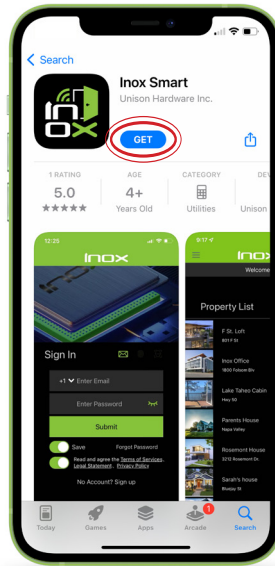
Search

IN OX

Inox Smart
Unison Hardware Inc.

GET

1 RATING
5.0
★★★★★

AGE
4+
Years Old

CATEGORY
Utilities

DEV
Unison

12:25

INOX

Sign In

+1 Enter Email

Enter Password

Submit

Save Forgot Password

Read and agree the Terms of Services, Legal Statement, Privacy Policy

No Account? Sign up

9:17

INO

Welcome

Property List

F St. Loft
931 F St

Inox Office
1800 Folsom Blv

Lake Tahoe Cabin
Hwy 50

Parents House
Napa Valley

Rosemont House
3212 Rosemont Dr.

Sarah's house
Bluejay St

Today Games Apps Arcade Search

1